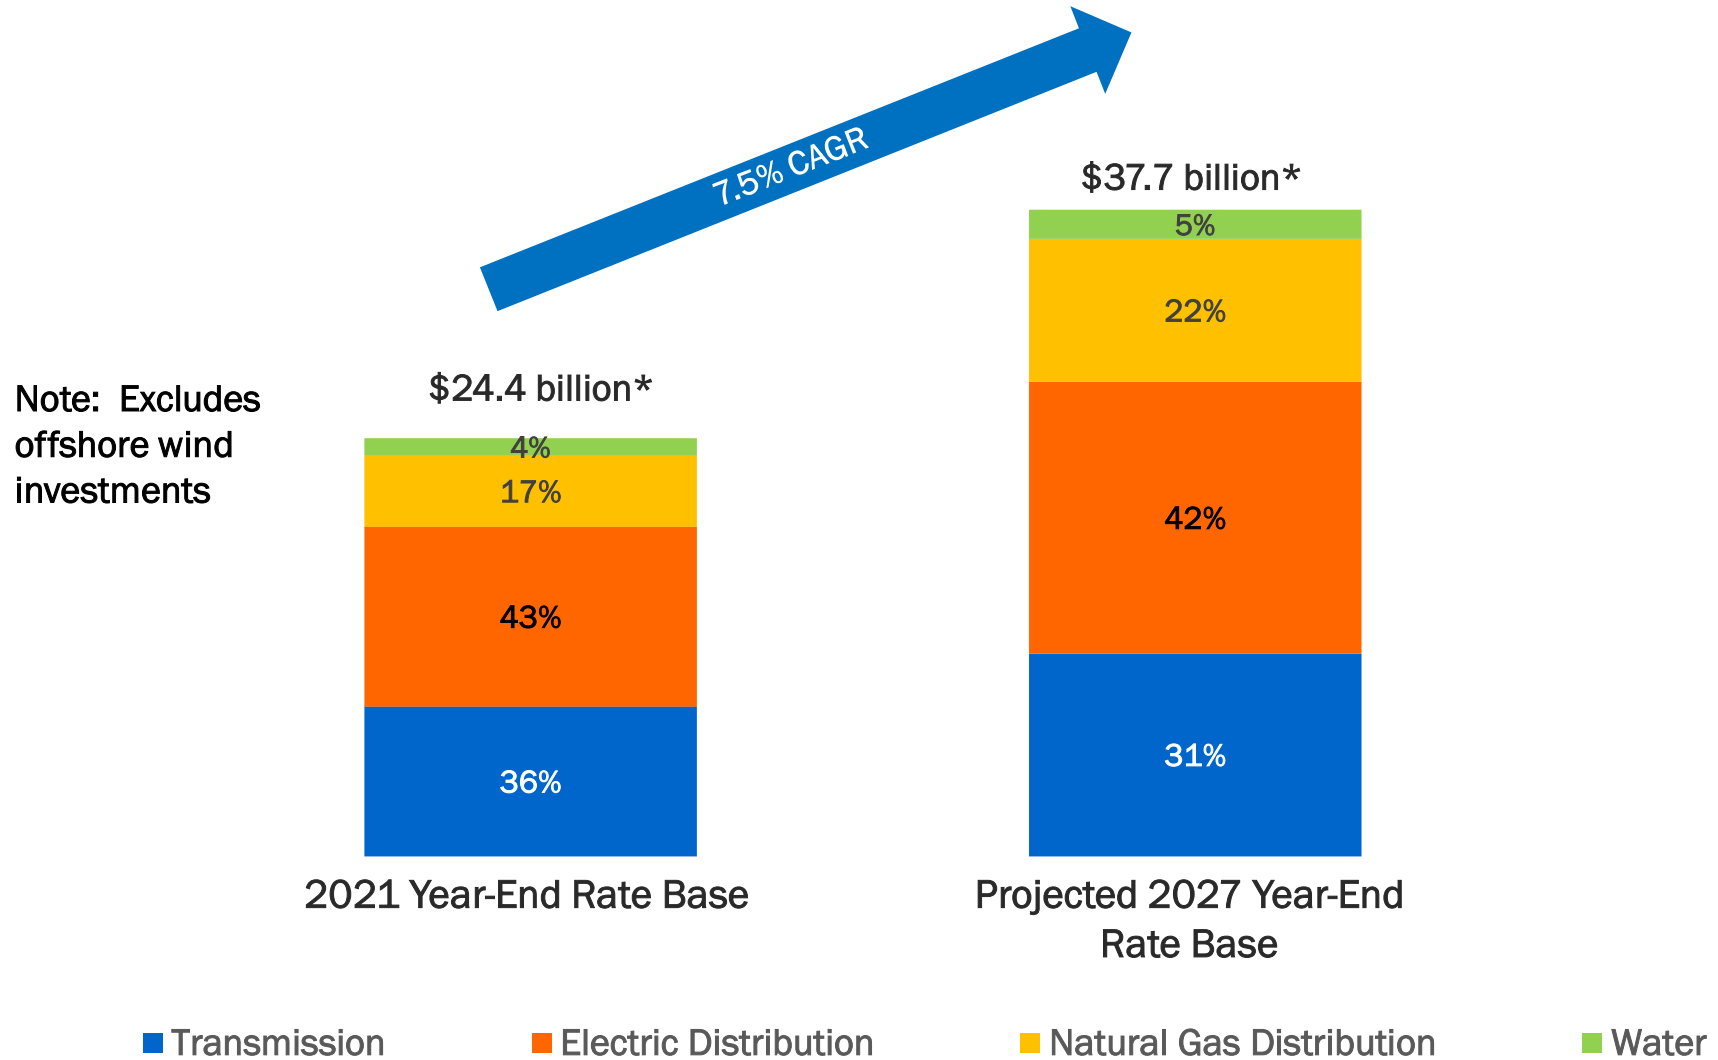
7.5% CAGR

$37.7 billion*

5%

22%

42%

31%

Note: Excludes offshore wind investments

$24.4 billion*

4%

17%

43%

36%

2021 Year-End Rate Base

Projected 2027 Year-End Rate Base

Transmission Electric Distribution Natural Gas Distribution Water